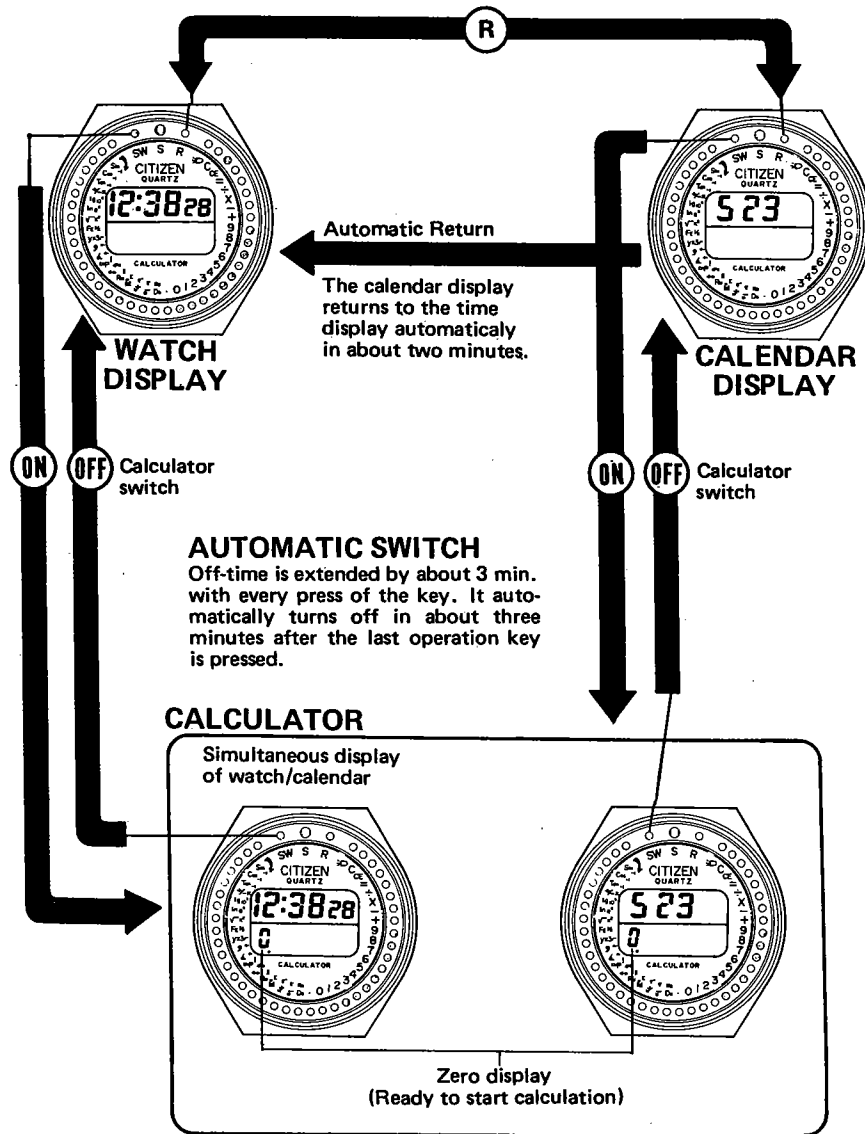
R

SW S R
CITIZEN
QUARTZ
12:38 28
CALCULATOR

WATCH DISPLAY

Automatic Return

The calendar display returns to the time display automaticaly in about two minutes.

SW S R
CITIZEN
QUARTZ
5 23
CALCULATOR

CALENDAR DISPLAY

ON OFF Calculator switch

ON OFF Calculator switch

AUTOMATIC SWITCH
Off-time is extended by about 3 min. with every press of the key. It automatically turns off in about three minutes after the last operation key is pressed.

CALCULATOR

Simultaneous display of watch/calendar

SW S R
CITIZEN
QUARTZ
12:38 28
0
CALCULATOR

SW S R
CITIZEN
QUARTZ
5 23
0
CALCULATOR

Zero display
(Ready to start calculation)